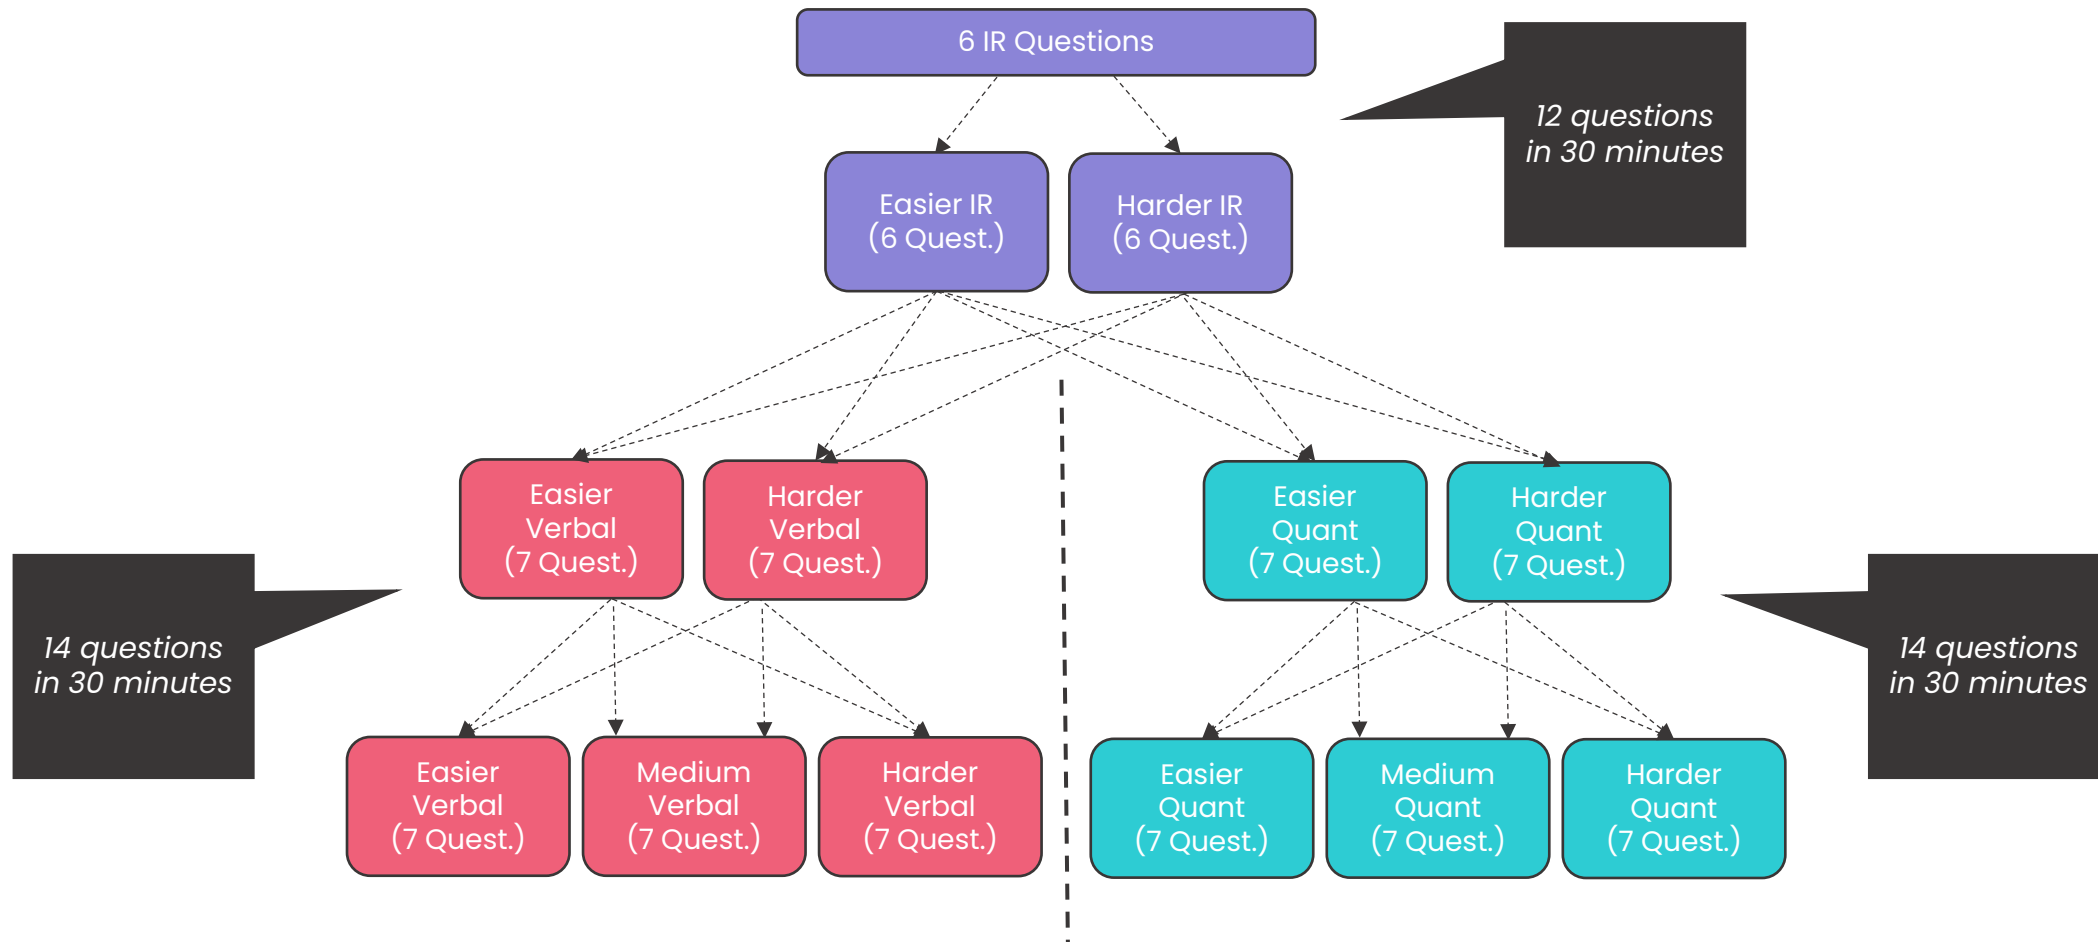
6 IR Questions

12 questions in 30 minutes

Easier IR (6 Quest.)

Harder IR (6 Quest.)

Easier Verbal (7 Quest.)

Harder Verbal (7 Quest.)

Easier Quant (7 Quest.)

Harder Quant (7 Quest.)

14 questions in 30 minutes

14 questions in 30 minutes

Easier Verbal (7 Quest.)

Medium Verbal (7 Quest.)

Harder Verbal (7 Quest.)

Easier Quant (7 Quest.)

Medium Quant (7 Quest.)

Harder Quant (7 Quest.)